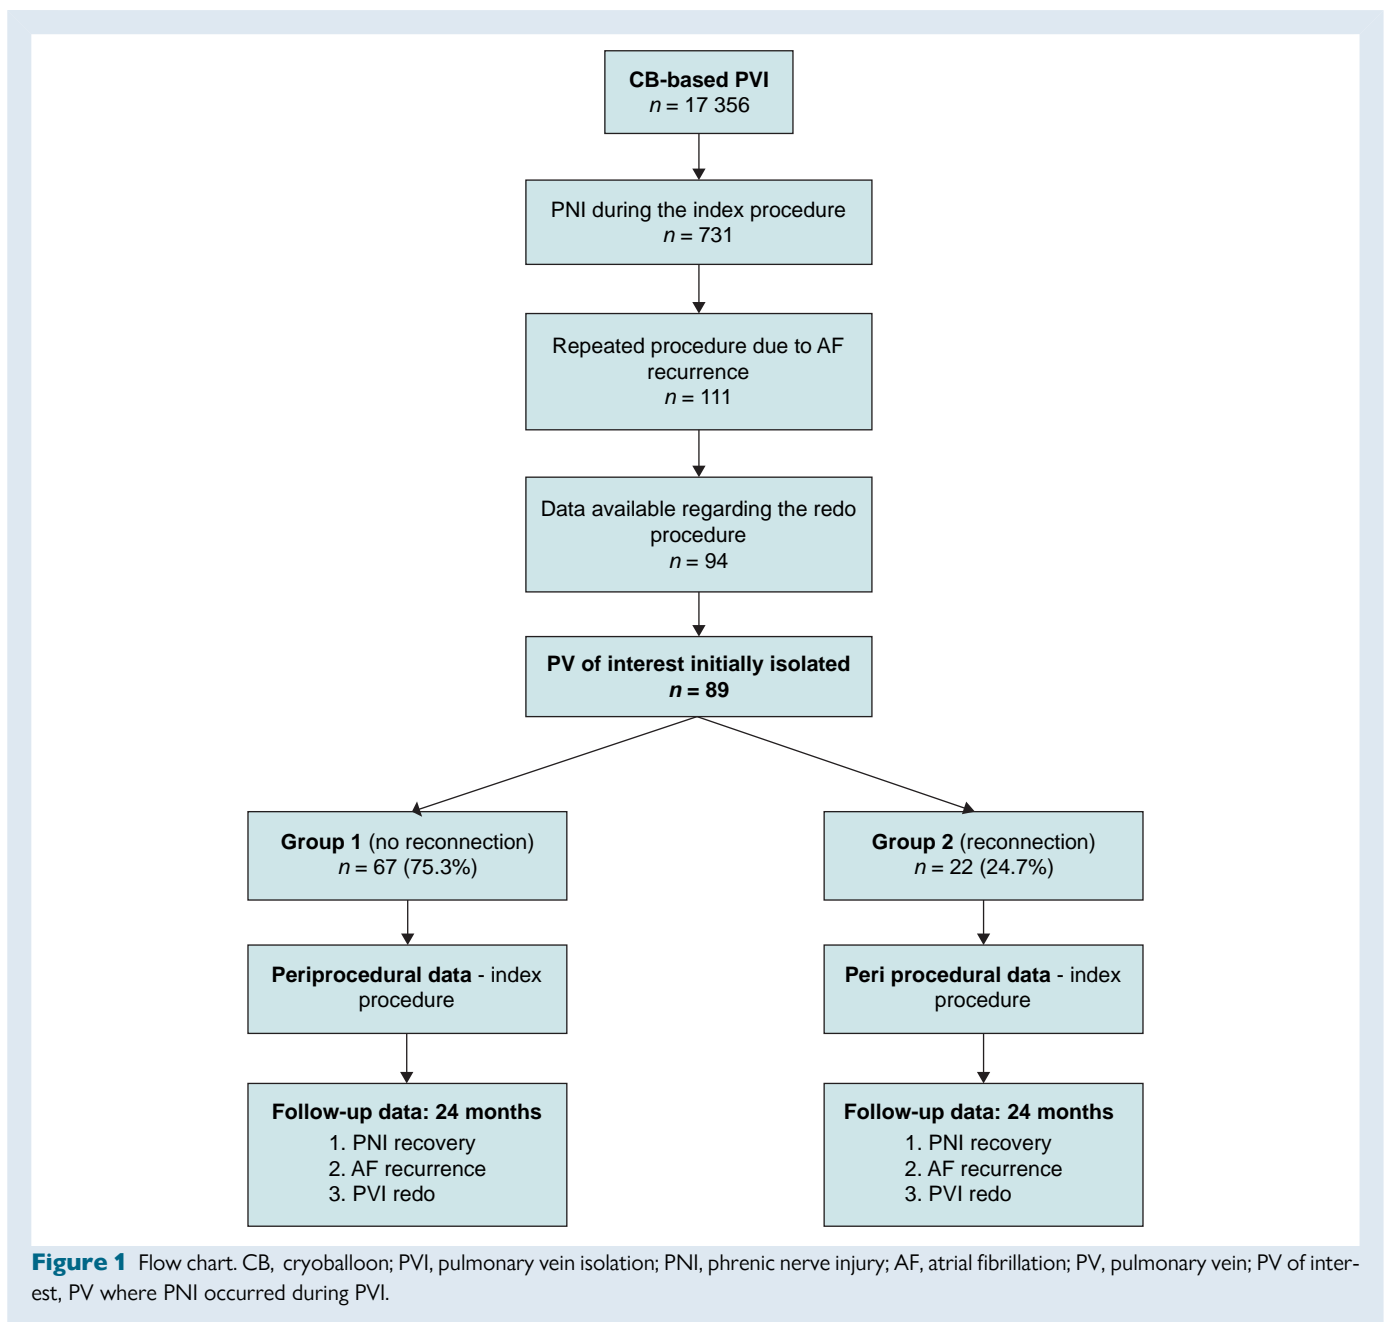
CB-based PVI
$n = 17\ 356$

PNI during the index procedure
$n = 731$

Repeated procedure due to AF recurrence
$n = 111$

Data available regarding the redo procedure
$n = 94$

PV of interest initially isolated
$n = 89$

Group 1 (no reconnection)
$n = 67$ (75.3%)

Group 2 (reconnection)
$n = 22$ (24.7%)

Periprocedural data - index procedure

Peri procedural data - index procedure

Follow-up data: 24 months
1. PNI recovery
2. AF recurrence
3. PVI redo

Follow-up data: 24 months
1. PNI recovery
2. AF recurrence
3. PVI redo

Figure 1 Flow chart. CB, cryoballoon; PVI, pulmonary vein isolation; PNI, phrenic nerve injury; AF, atrial fibrillation; PV, pulmonary vein; PV of interest, PV where PNI occurred during PVI.